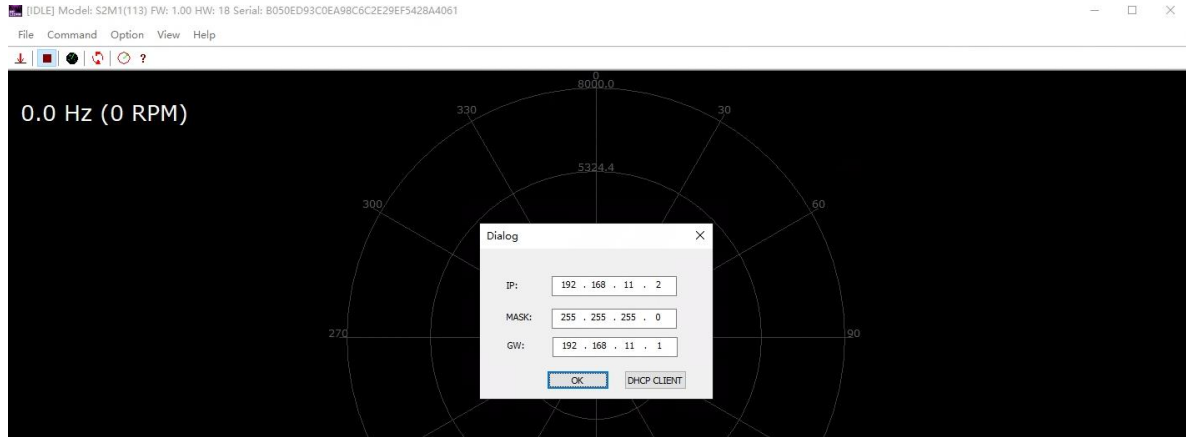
[IDLE] Model: S2M1(113) FW: 1.00 HW: 18 Serial: B050ED93C0EA98C6C2E29EF5428A4061

File Command Option View Help

?

0.0 Hz (0 RPM)

0
8000.0

330

30

5324.4

300

60

270

90

Dialog

IP: 192 . 168 . 11 . 2

MASK: 255 . 255 . 255 . 0

GW: 192 . 168 . 11 . 1

OK

DHCP CLIENT